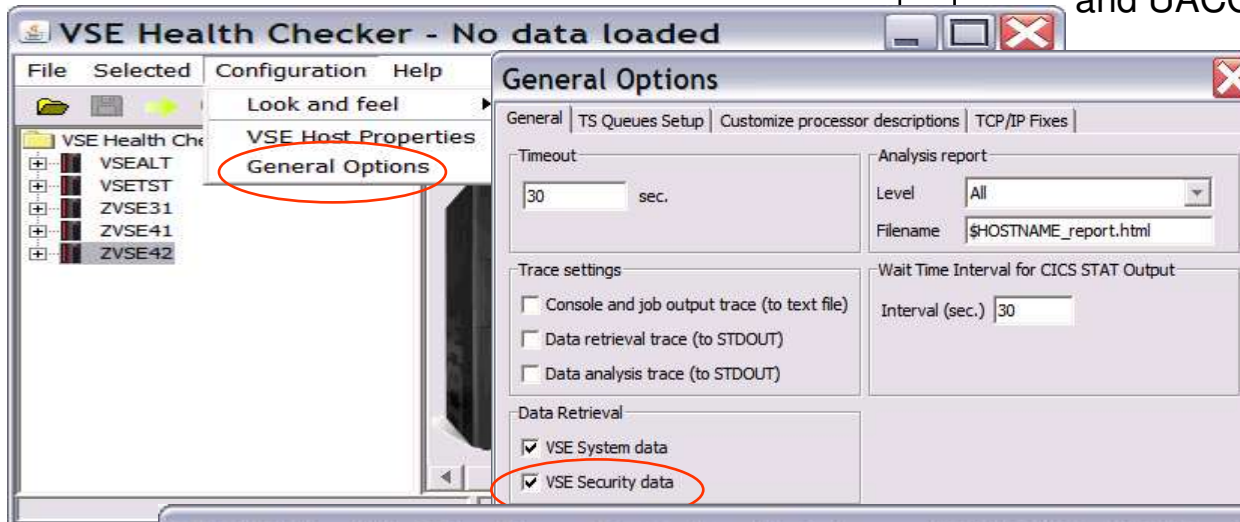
and UACC

VSE Health Checker - No data loaded

File Selected Configuration Help

Look and feel
VSE Host Properties
General Options

VSE Health Che
VSEALT
VSETST
ZVSE31
ZVSE41
ZVSE42

General Options

General | TS Queues Setup | Customize processor descriptions | TCP/IP Fixes

Timeout
30 sec.

Analysis report
Level All
Filename $HOSTNAME_report.html

Trace settings
Console and job output trace (to text file)
Data retrieval trace (to STDOUT)
Data analysis trace (to STDOUT)

Wait Time Interval for CICS STAT Output
Interval (sec.) 30

Data Retrieval
VSE System data
VSE Security data